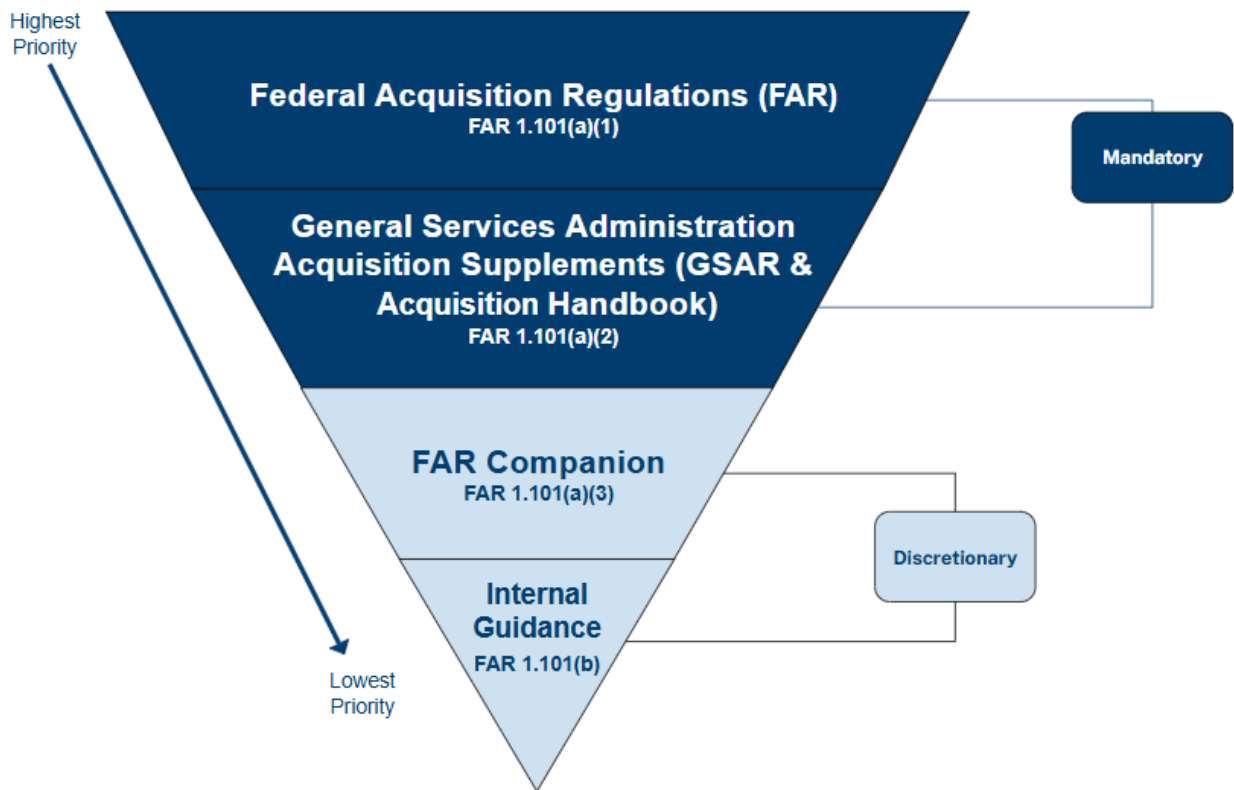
Highest Priority

Federal Acquisition Regulations (FAR)
FAR 1.101(a)(1)

Mandatory

General Services Administration Acquisition Supplements (GSAR & Acquisition Handbook)
FAR 1.101(a)(2)

FAR Companion
FAR 1.101(a)(3)

Discretionary

Internal Guidance
FAR 1.101(b)

Lowest Priority